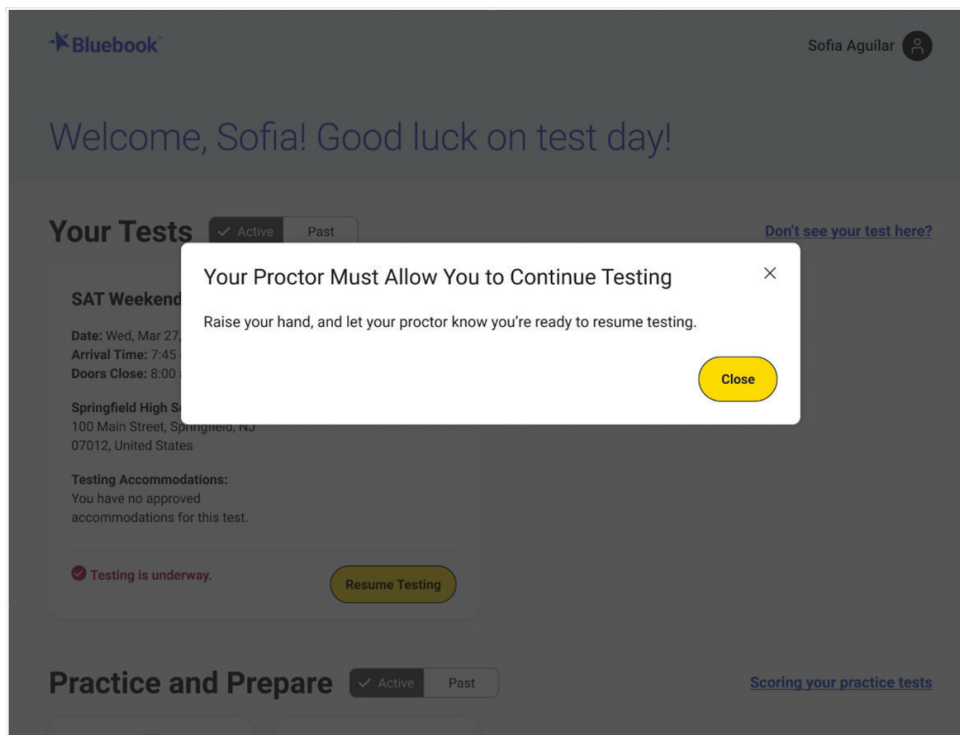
Bluebook

Sofia Aguilar

Welcome, Sofia! Good luck on test day!

Your Tests ✓ Active Past

Don't see your test here?

SAT Weekend

Date: Wed, Mar 27, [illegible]
Arrival Time: 7:45 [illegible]
Doors Close: 8:00 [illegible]

Springfield High S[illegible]
100 Main Street, Springfield, NJ
07012, United States

Testing Accommodations:
You have no approved accommodations for this test.

Testing is underway.

Resume Testing

Your Proctor Must Allow You to Continue Testing

×

Raise your hand, and let your proctor know you're ready to resume testing.

Close

Practice and Prepare ✓ Active Past

Scoring your practice tests